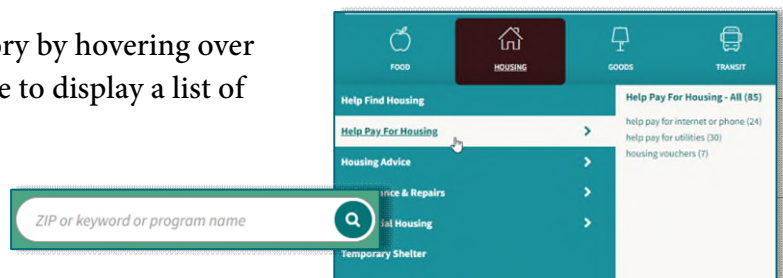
ory by hovering over e to display a list of

ZIP or keyword or program name

FOOD
HOUSING
GOODS
TRANSIT

Help Find Housing
Help Pay For Housing
Housing Advice
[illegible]ance & Repairs
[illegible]ial Housing
Temporary Shelter

Help Pay For Housing - All (85)
help pay for internet or phone (24)
help pay for utilities (30)
housing vouchers (7)